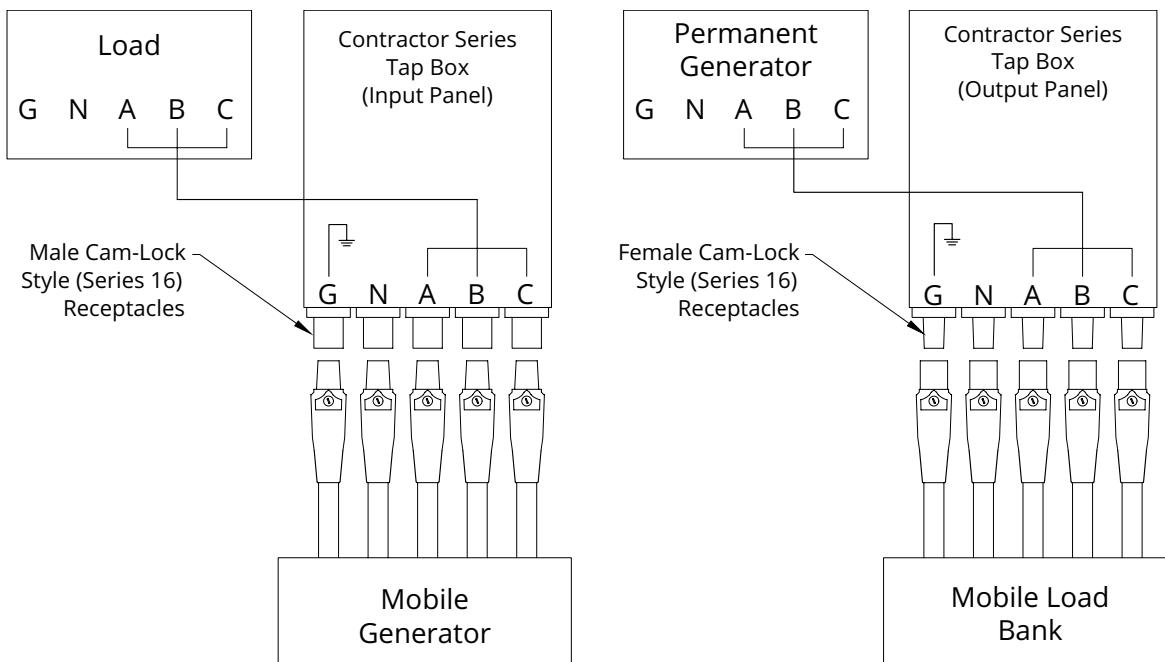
Load

G N A B C

Contractor Series Tap Box (Input Panel)

Male Cam-Lock Style (Series 16) Receptacles

G N A B C

Mobile Generator

Permanent Generator

G N A B C

Contractor Series Tap Box (Output Panel)

Female Cam-Lock Style (Series 16) Receptacles

G N A B C

Mobile Load Bank